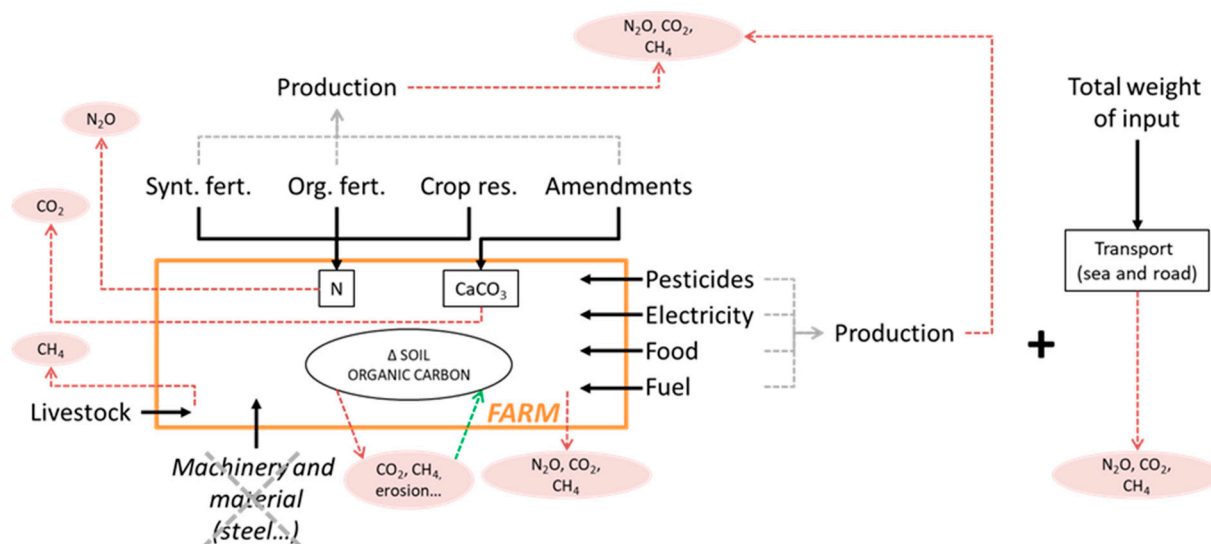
$N_2O$, $CO_2$, $CH_4$

Production

Total weight of input

$N_2O$

Synt. fert.

Org. fert.

Crop res.

Amendments

$CO_2$

Transport (sea and road)

N

$CaCO_3$

Pesticides

Electricity

Production

$CH_4$

Food

+

Δ SOIL ORGANIC CARBON

Fuel

Livestock

FARM

Machinery and material (steel...)

$CO_2$, $CH_4$, erosion...

$N_2O$, $CO_2$, $CH_4$

$N_2O$, $CO_2$, $CH_4$